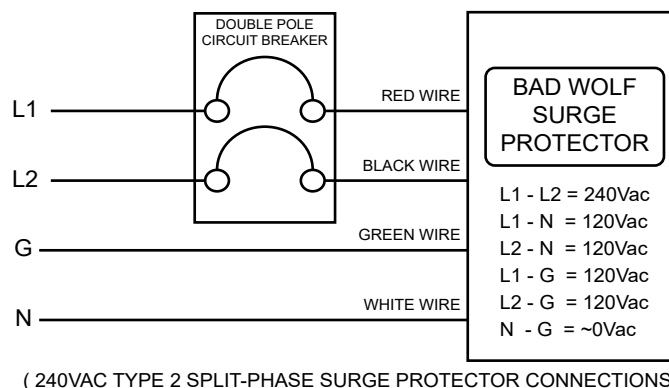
DOUBLE POLE CIRCUIT BREAKER

L1

L2

G

N

RED WIRE

BLACK WIRE

GREEN WIRE

WHITE WIRE

BAD WOLF SURGE PROTECTOR

L1 - L2 = 240Vac
L1 - N = 120Vac
L2 - N = 120Vac
L1 - G = 120Vac
L2 - G = 120Vac
N - G = ~0Vac

( 240VAC TYPE 2 SPLIT-PHASE SURGE PROTECTOR CONNECTIONS